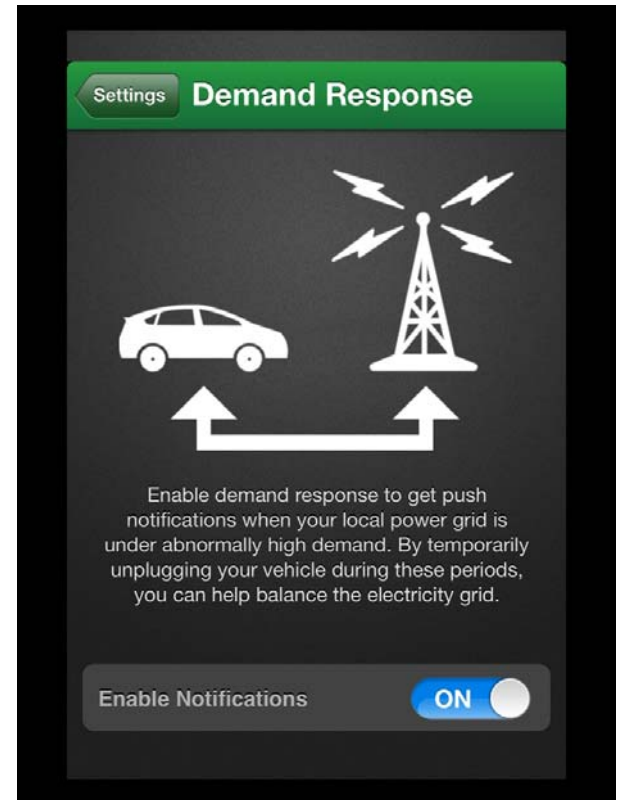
Settings Demand Response

Enable demand response to get push notifications when your local power grid is under abnormally high demand. By temporarily unplugging your vehicle during these periods, you can help balance the electricity grid.

Enable Notifications ON